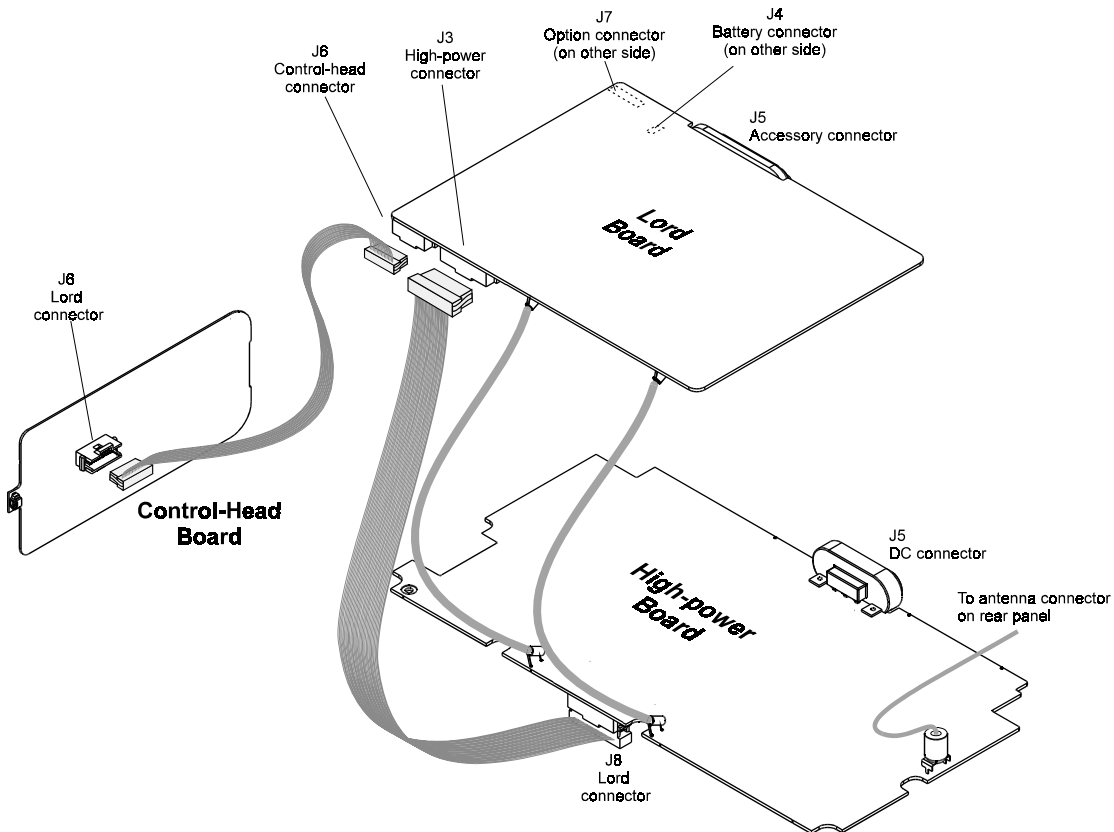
J7
Option connector
(on other side)

J4
Battery connector
(on other side)

J6
Control-head
connector

J3
High-power
connector

J5
Accessory connector

Lord
Board

J6
Lord
connector

Control-Head
Board

J5
DC connector

High-power
Board

To antenna connector
on rear panel

J8
Lord
connector